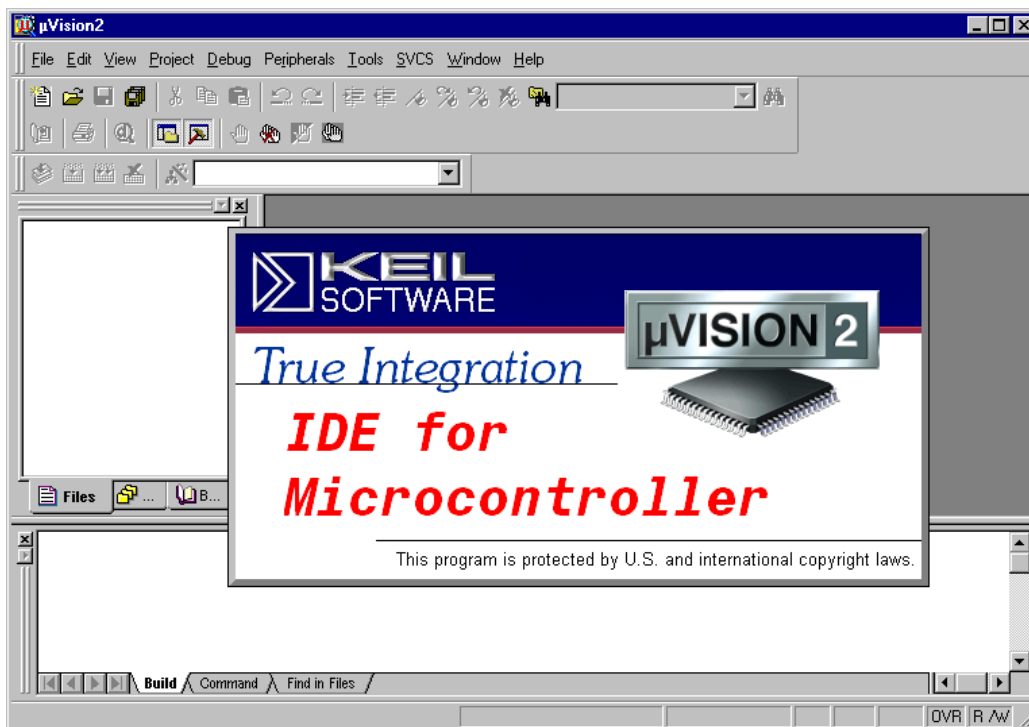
µVision2

File Edit View Project Debug Peripherals Tools SVCS Window Help

KEIL SOFTWARE

µVISION 2

True Integration

IDE for Microcontroller

This program is protected by U.S. and international copyright laws.

Files ... B...

Build Command Find in Files

OVR R/W